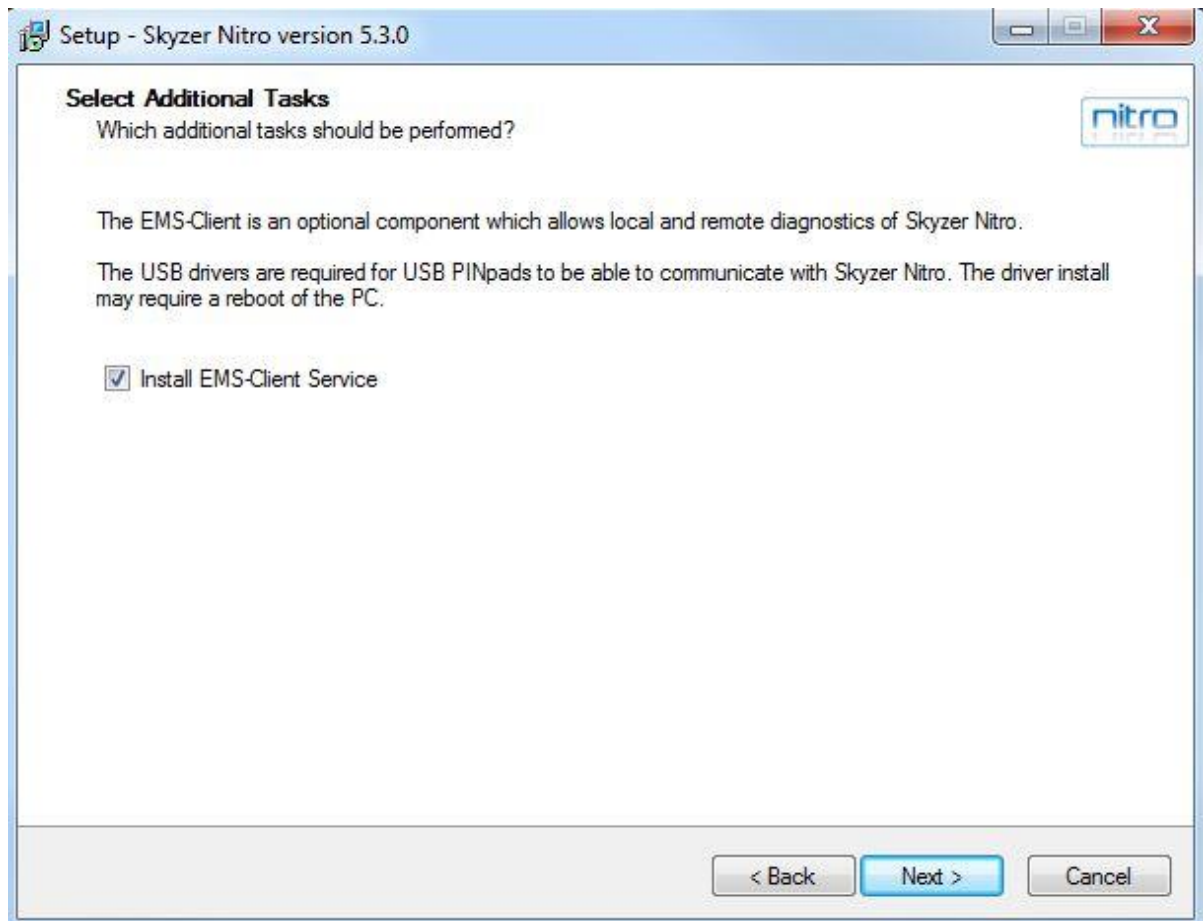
Setup - Skyzer Nitro version 5.3.0

Select Additional Tasks
Which additional tasks should be performed?

nitro

The EMS-Client is an optional component which allows local and remote diagnostics of Skyzer Nitro.

The USB drivers are required for USB PINpads to be able to communicate with Skyzer Nitro. The driver install may require a reboot of the PC.

Install EMS-Client Service

< Back
Next >
Cancel